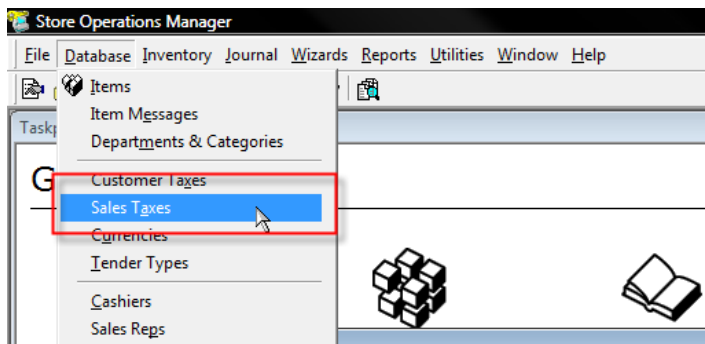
Store Operations Manager

File Database Inventory Journal Wizards Reports Utilities Window Help

Taskp

G

Items
Item Messages
Departments & Categories
Customer Taxes
Sales Taxes
Currencies
Tender Types
Cashiers
Sales Reps